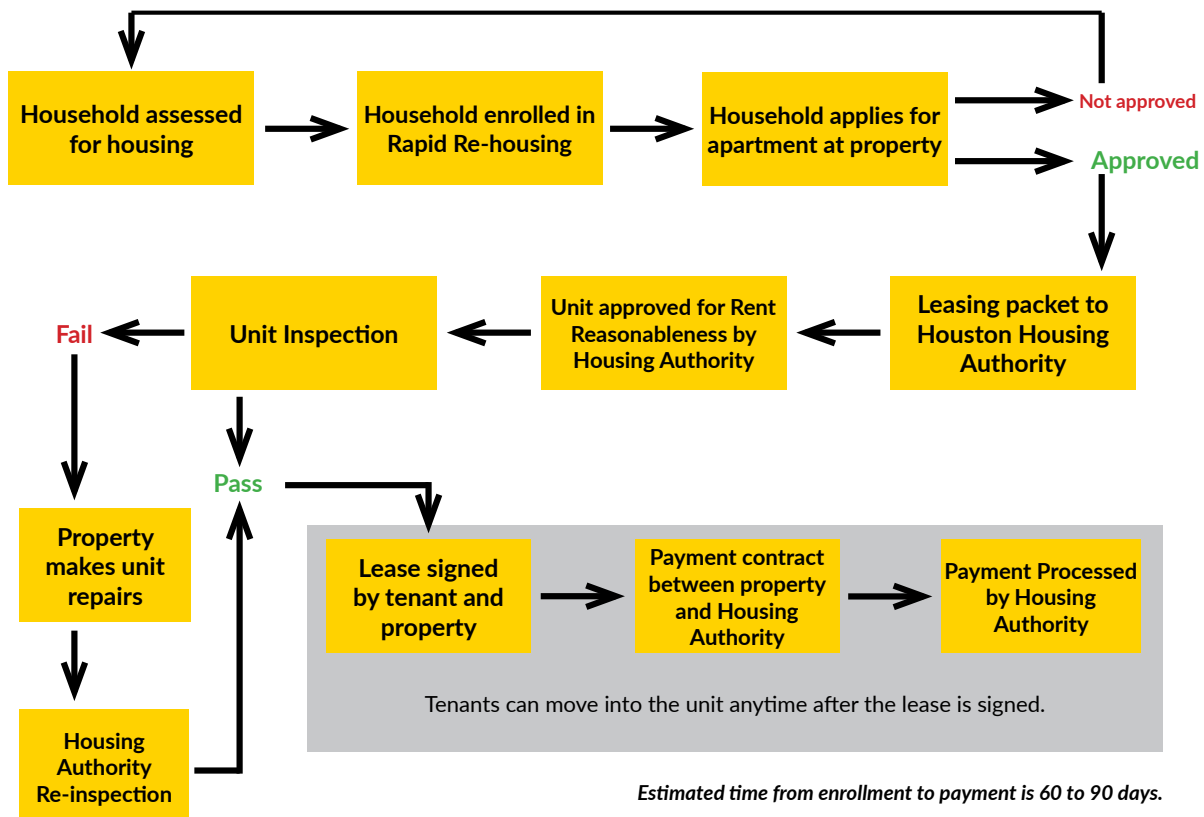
Household assessed for housing

Household enrolled in Rapid Re-housing

Household applies for apartment at property

Not approved

Approved

Leasing packet to Houston Housing Authority

Unit approved for Rent Reasonableness by Housing Authority

Unit Inspection

Fail

Pass

Property makes unit repairs

Housing Authority Re-inspection

Lease signed by tenant and property

Payment contract between property and Housing Authority

Payment Processed by Housing Authority

Tenants can move into the unit anytime after the lease is signed.

*Estimated time from enrollment to payment is 60 to 90 days.*